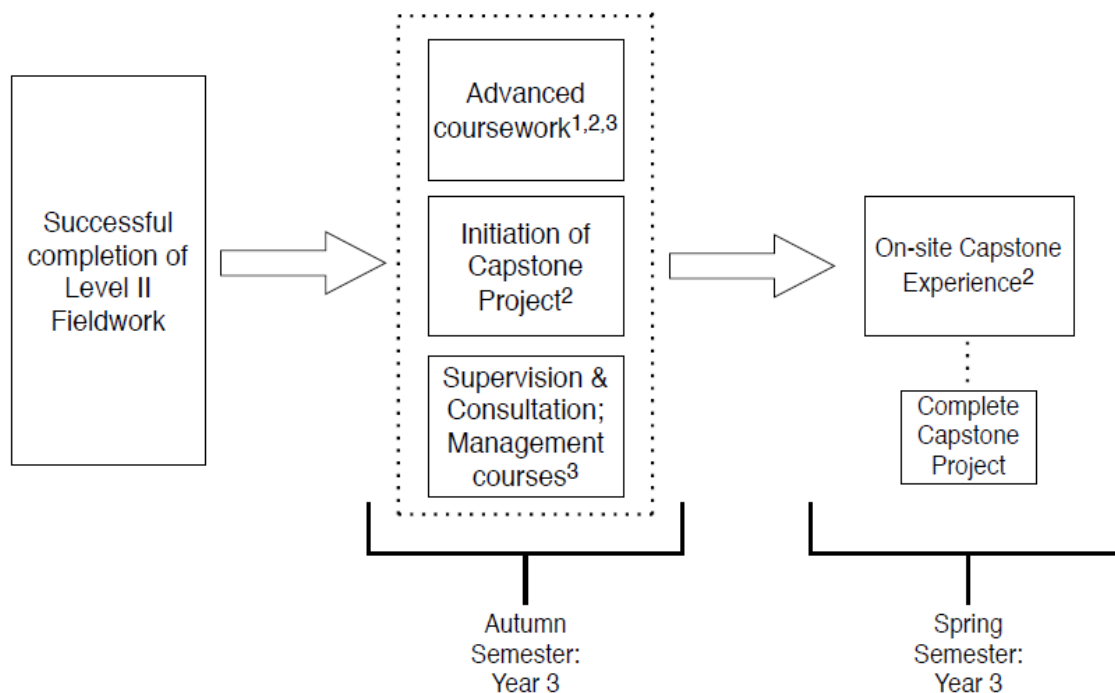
Successful completion of Level II Fieldwork

Advanced coursework$^{1,2,3}$

Initiation of Capstone Project$^{2}$

Supervision & Consultation; Management courses$^{3}$

On-site Capstone Experience$^{2}$

Complete Capstone Project

Autumn Semester: Year 3

Spring Semester: Year 3